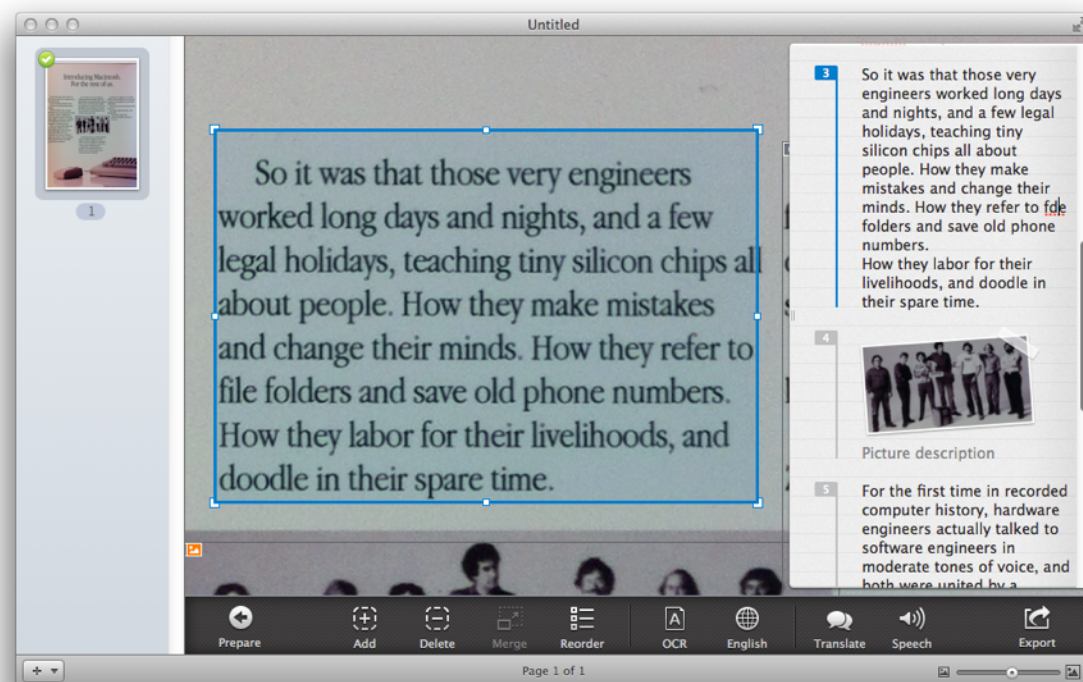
Untitled

Introducing Macintosh. For the rest of us.

1

So it was that those very engineers worked long days and nights, and a few legal holidays, teaching tiny silicon chips all about people. How they make mistakes and change their minds. How they refer to file folders and save old phone numbers. How they labor for their livelihoods, and doodle in their spare time.

3

So it was that those very engineers worked long days and nights, and a few legal holidays, teaching tiny silicon chips all about people. How they make mistakes and change their minds. How they refer to fde folders and save old phone numbers.
How they labor for their livelihoods, and doodle in their spare time.

4

Picture description

5

For the first time in recorded computer history, hardware engineers actually talked to software engineers in moderate tones of voice, and both were united by a

Prepare Add Delete Merge Reorder OCR English Translate Speech Export

Page 1 of 1